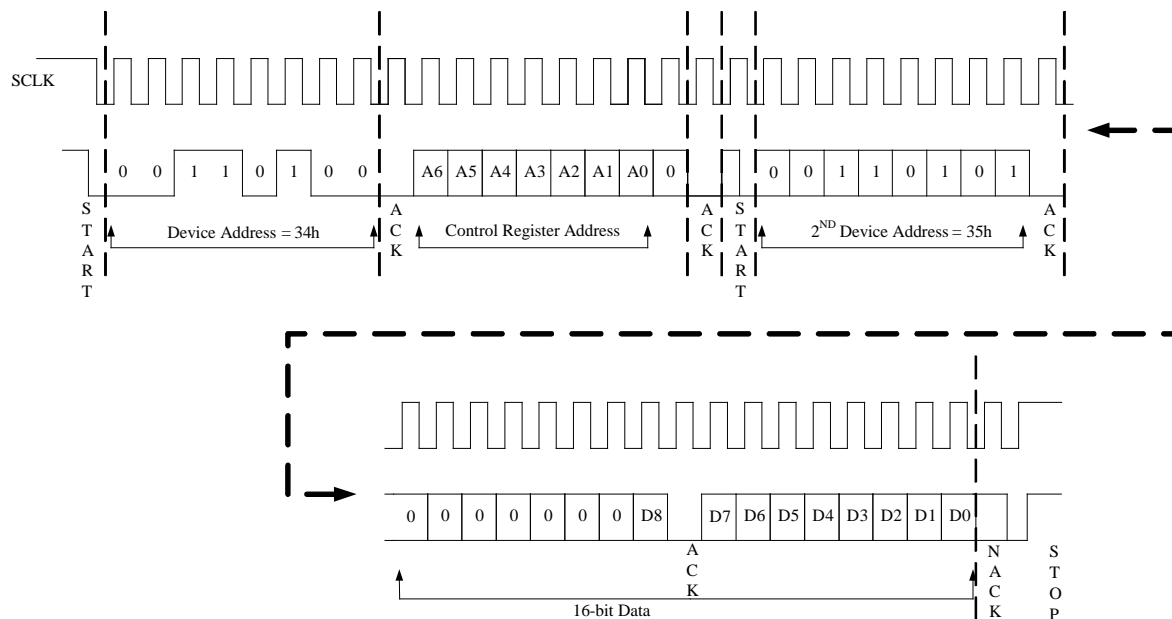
SCLK

0 0 1 1 0 1 0 0

A6 A5 A4 A3 A2 A1 A0 0

0 0 1 1 0 1 0 1

START

Device Address = 34h

ACK

Control Register Address

ACK

START

$2^{ND}$ Device Address = 35h

ACK

0 0 0 0 0 0 0 D8

D7 D6 D5 D4 D3 D2 D1 D0

ACK

NACK

STOP

16-bit Data